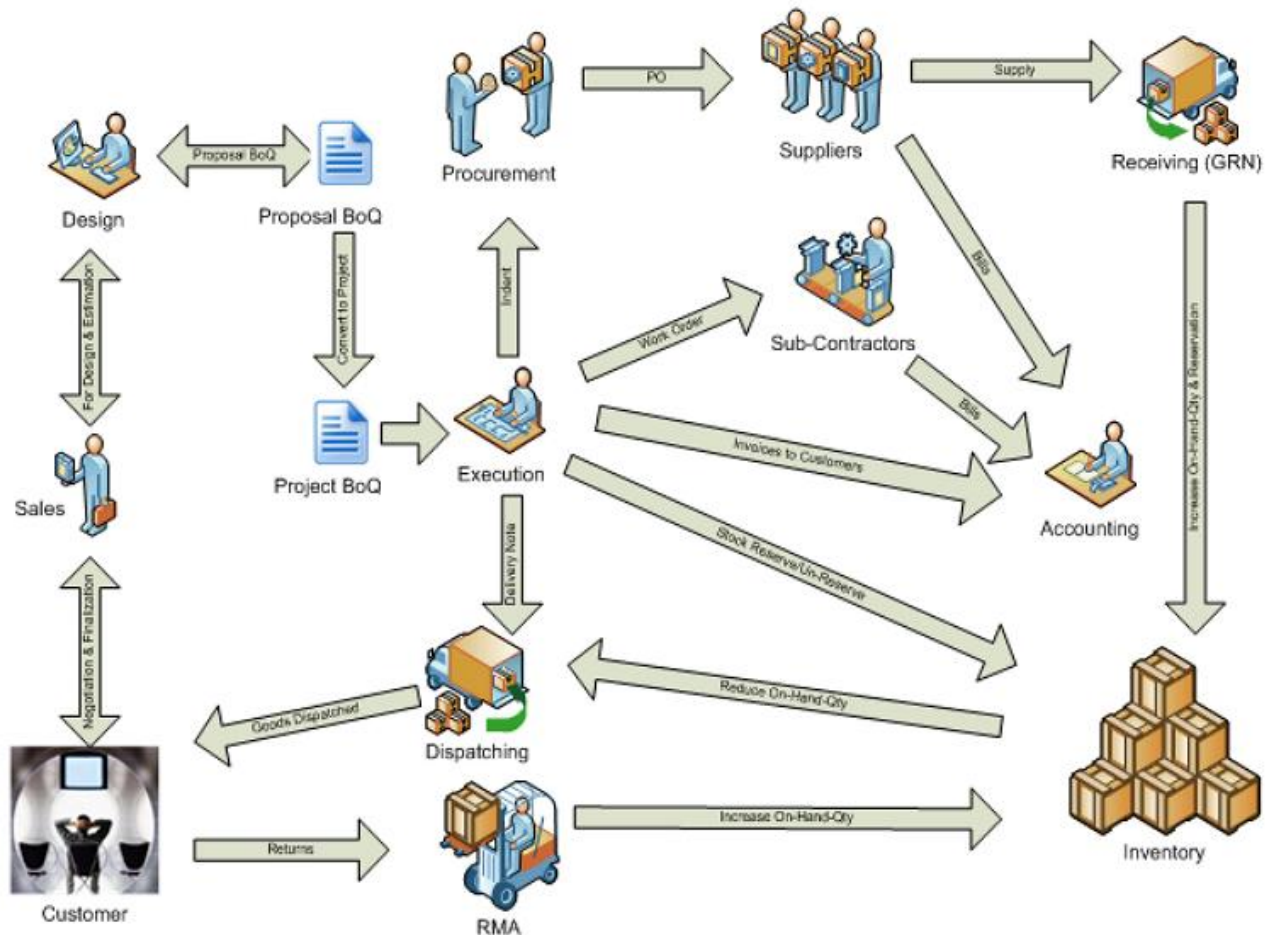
PO

Supply

Proposal BoQ

Design

Proposal BoQ

Procurement

Suppliers

Receiving (GRN)

Convert to Project

Indent

Bills

For Design & Estimation

Work Order

Sub-Contractors

Increase On-Hand-Qty & Reservation

Bills

Project BoQ

Execution

Invoices to Customers

Sales

Accounting

Delivery Note

Stock Reserve/Un-Reserve

Negotiation & Finalization

Reduce On-Hand-Qty

Goods Dispatched

Dispatching

Returns

Increase On-Hand-Qty

Inventory

Customer

RMA